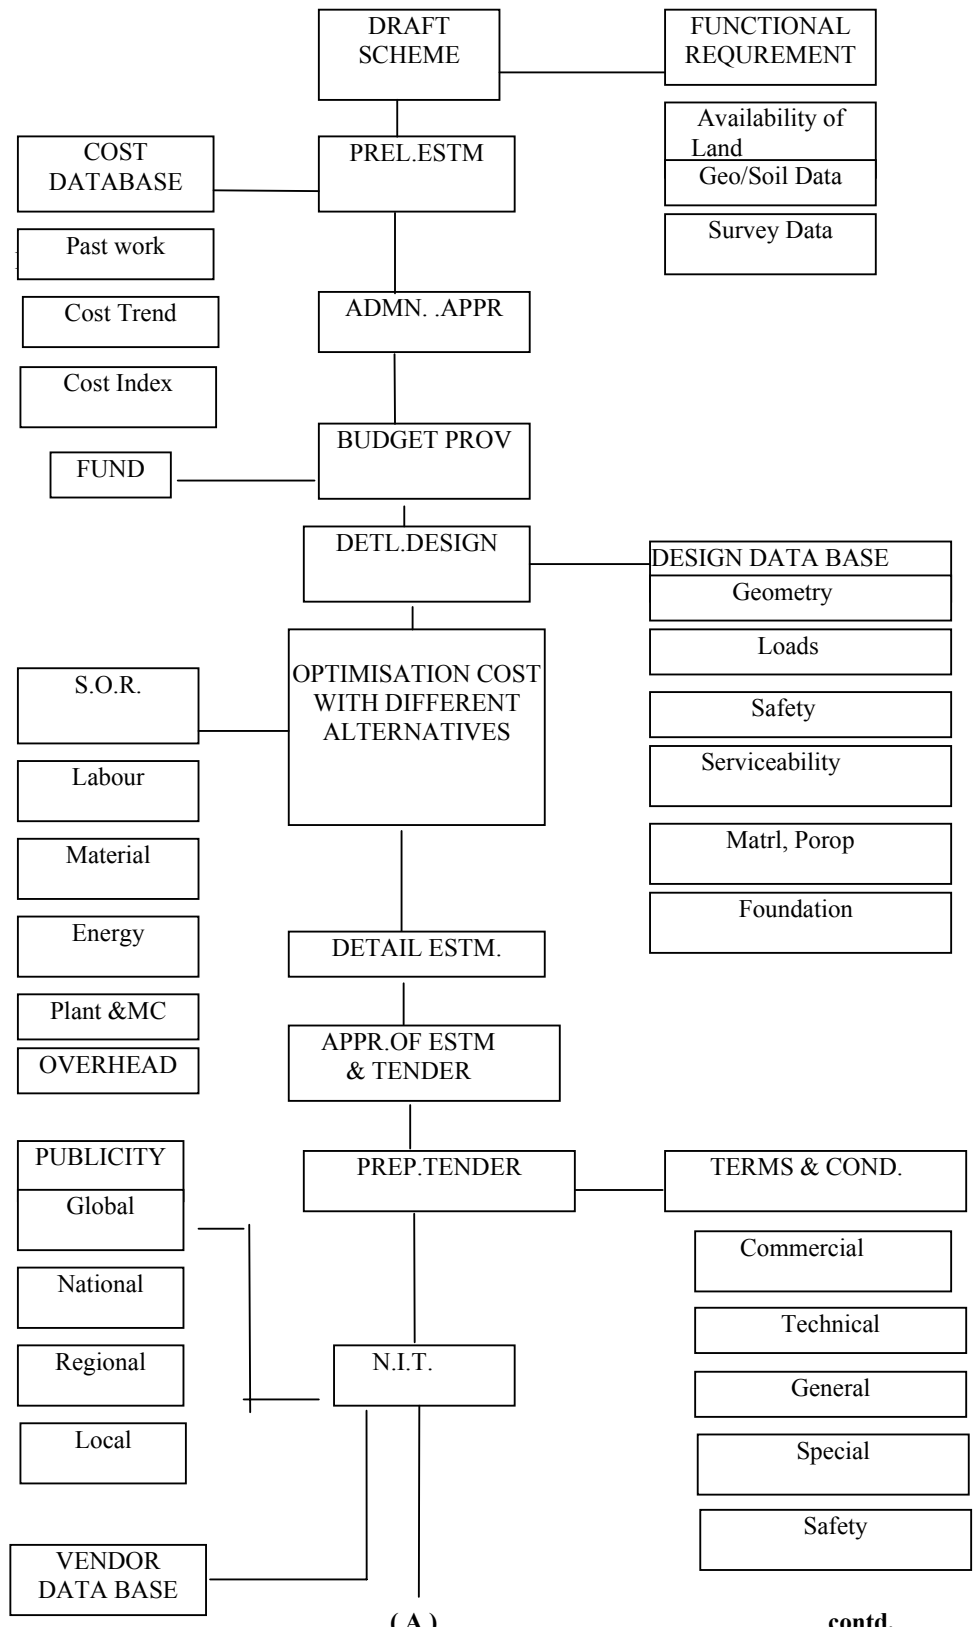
DRAFT SCHEME

FUNCTIONAL REQUREMENT

Availability of Land

Geo/Soil Data

Survey Data

COST DATABASE

PREL.ESTM

Past work

Cost Trend

Cost Index

ADMN. .APPR

BUDGET PROV

FUND

DETL.DESIGN

DESIGN DATA BASE

Geometry

Loads

Safety

Serviceability

Matrl, Porop

Foundation

S.O.R.

OPTIMISATION COST WITH DIFFERENT ALTERNATIVES

Labour

Material

Energy

Plant &MC

OVERHEAD

DETAIL ESTM.

APPR.OF ESTM & TENDER

PUBLICITY

Global

National

Regional

Local

PREP.TENDER

TERMS & COND.

Commercial

Technical

General

Special

Safety

N.I.T.

VENDOR DATA BASE

(A)

contd.